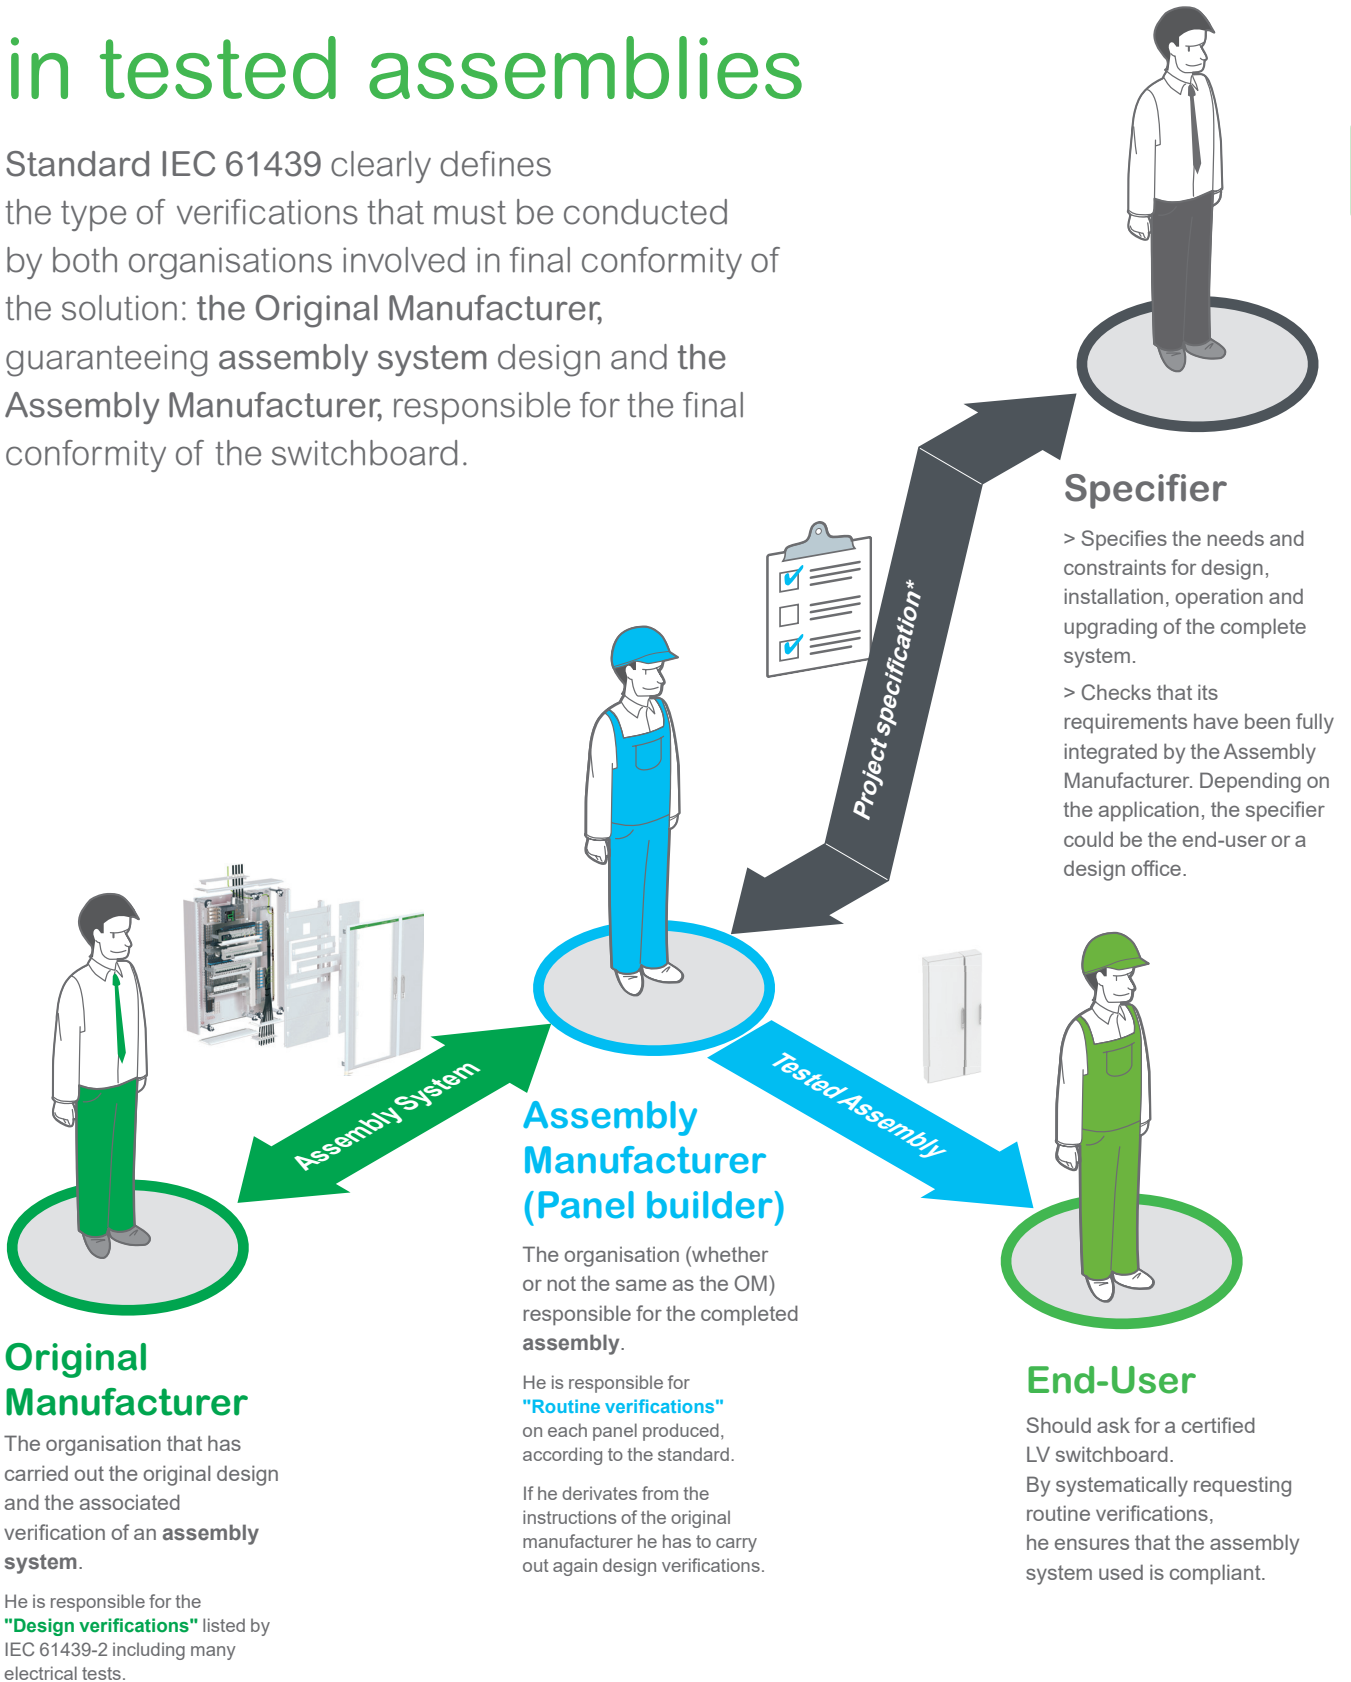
in tested assemblies

Standard IEC 61439 clearly defines the type of verifications that must be conducted by both organisations involved in final conformity of the solution: the Original Manufacturer, guaranteeing assembly system design and the Assembly Manufacturer, responsible for the final conformity of the switchboard.

Specifier

> Specifies the needs and constraints for design, installation, operation and upgrading of the complete system.

> Checks that its requirements have been fully integrated by the Assembly Manufacturer. Depending on the application, the specifier could be the end-user or a design office.

Project specification*

Assembly System

Tested Assembly

Assembly Manufacturer (Panel builder)

The organisation (whether or not the same as the OM) responsible for the completed assembly.

He is responsible for "Routine verifications" on each panel produced, according to the standard.

If he derivates from the instructions of the original manufacturer he has to carry out again design verifications.

Original Manufacturer

The organisation that has carried out the original design and the associated verification of an assembly system.

He is responsible for the "Design verifications" listed by IEC 61439-2 including many electrical tests.

End-User

Should ask for a certified LV switchboard.
By systematically requesting routine verifications, he ensures that the assembly system used is compliant.